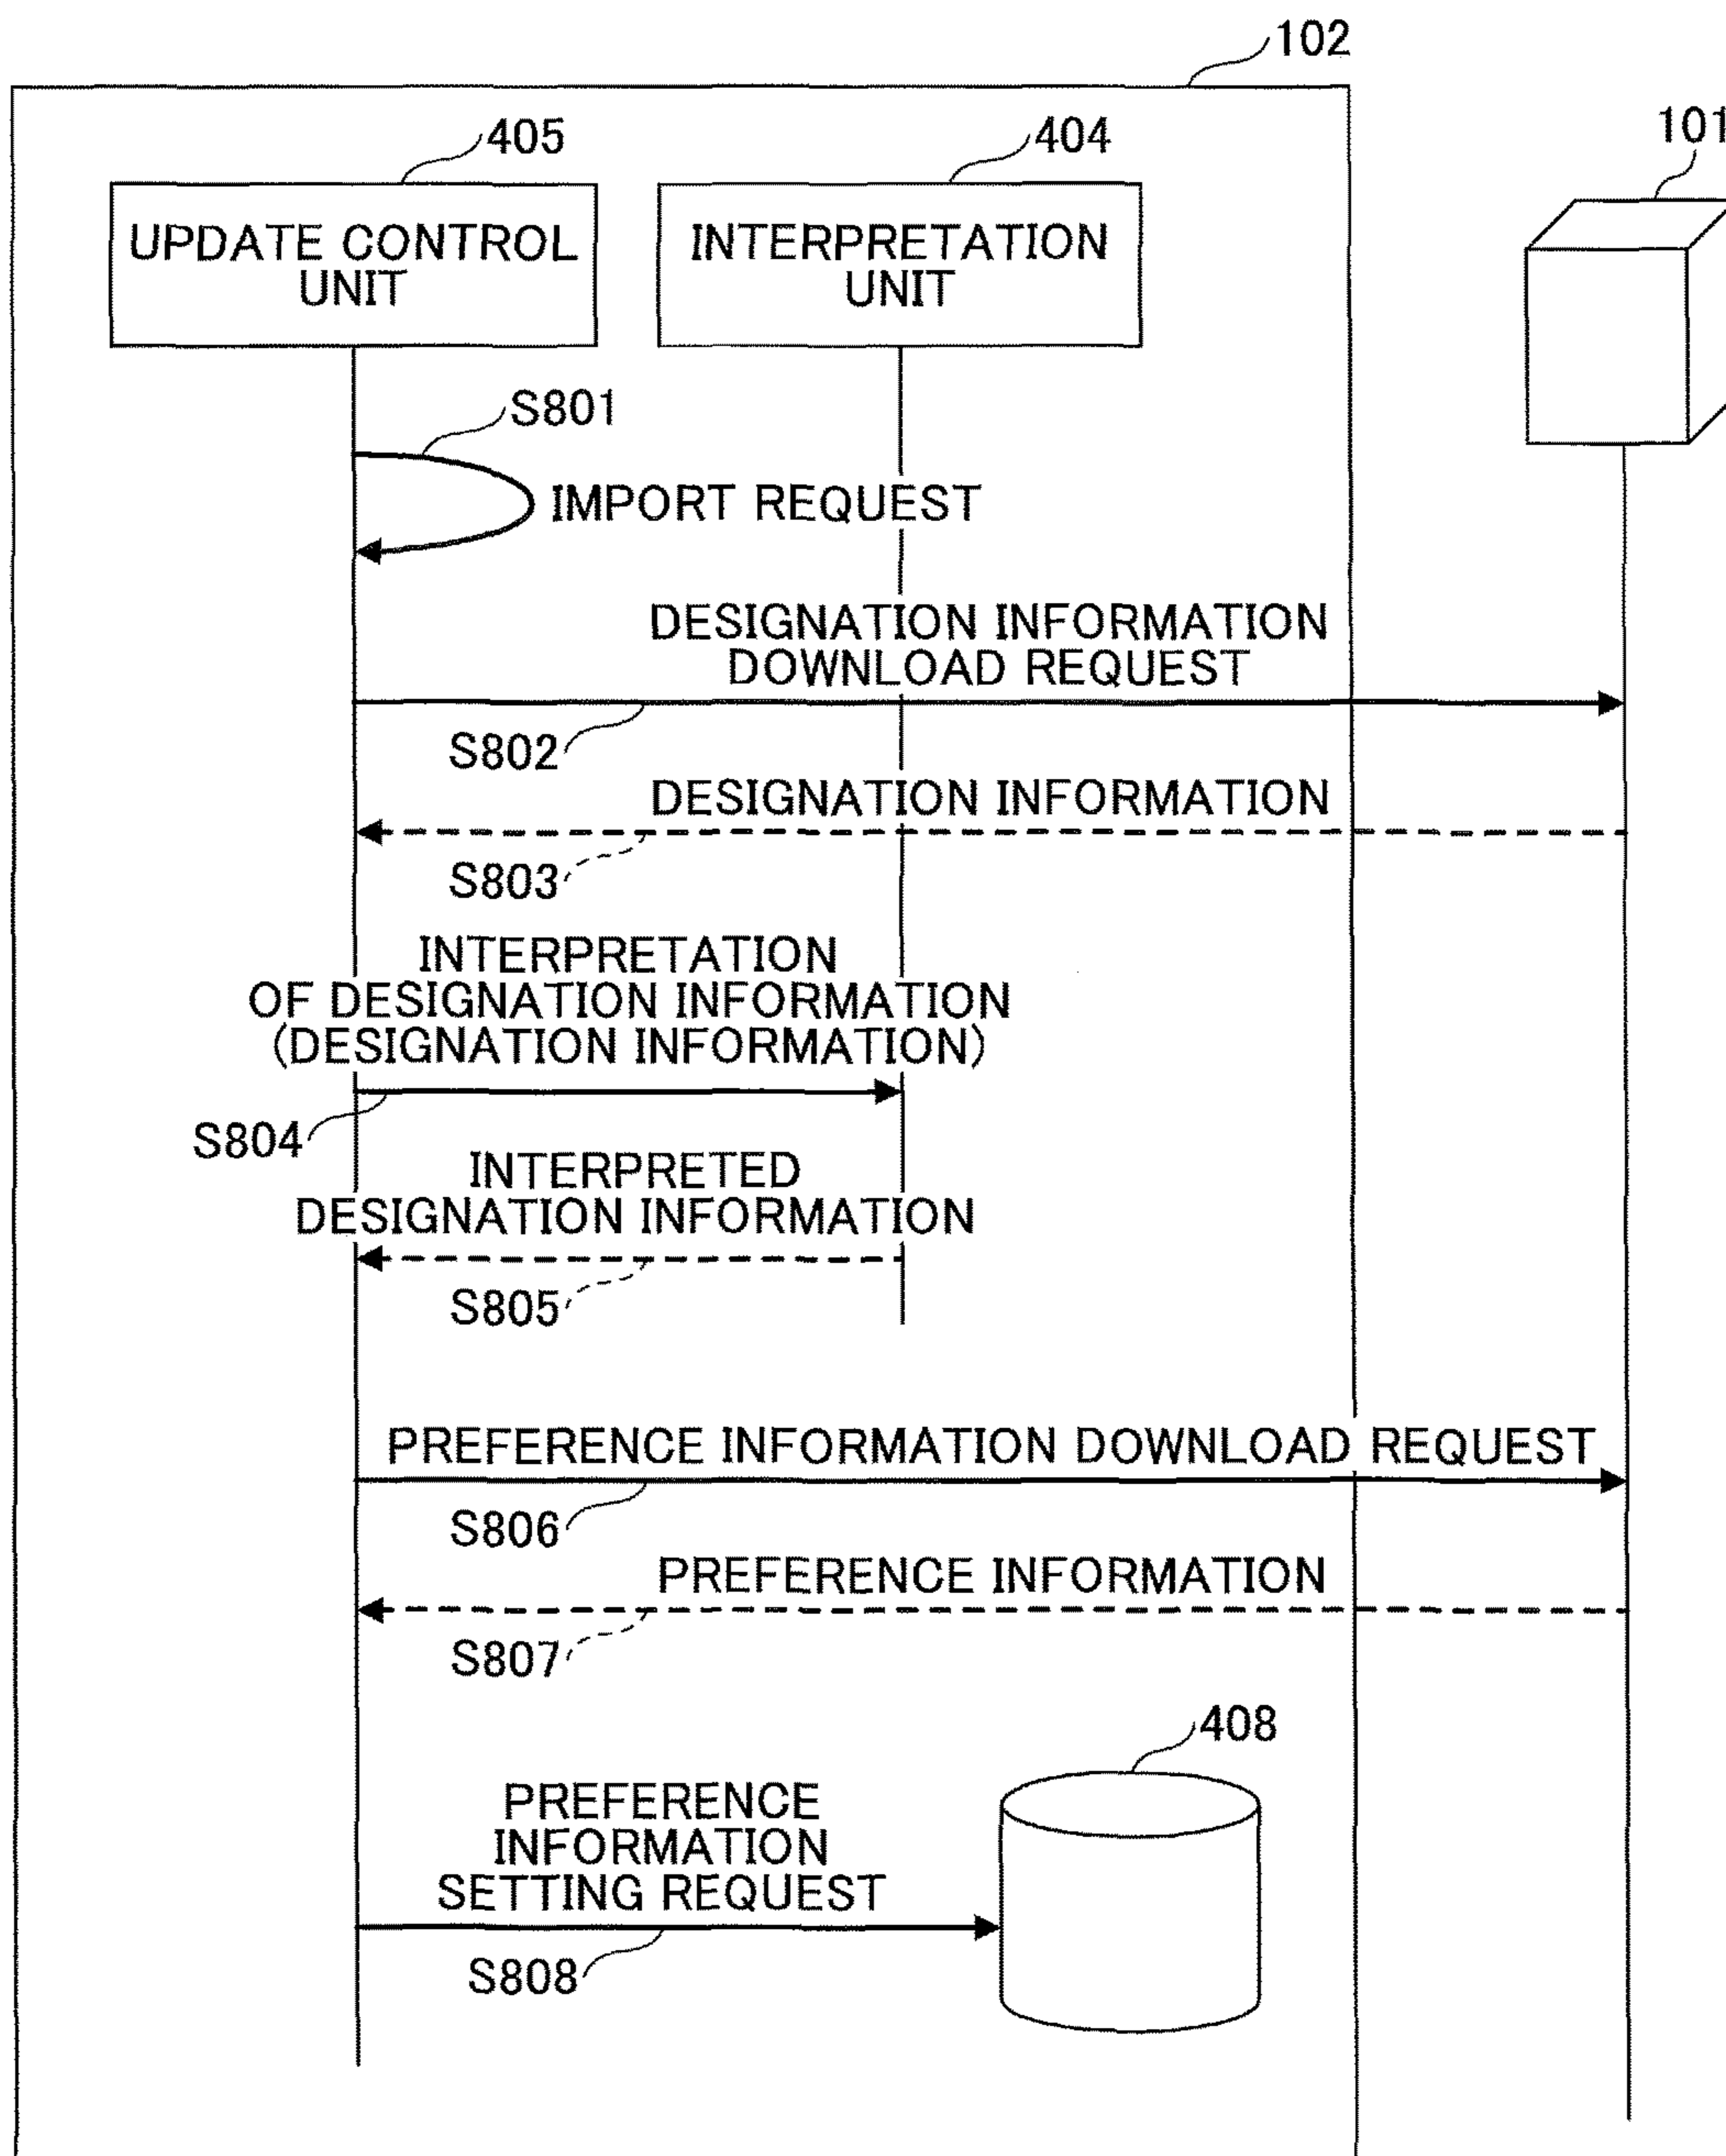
102

405

404

101

UPDATE CONTROL UNIT

INTERPRETATION UNIT

S801

IMPORT REQUEST

DESIGNATION INFORMATION DOWNLOAD REQUEST

S802

DESIGNATION INFORMATION

S803

INTERPRETATION OF DESIGNATION INFORMATION (DESIGNATION INFORMATION)

S804

INTERPRETED DESIGNATION INFORMATION

S805

PREFERENCE INFORMATION DOWNLOAD REQUEST

S806

PREFERENCE INFORMATION

S807

408

PREFERENCE INFORMATION SETTING REQUEST

S808